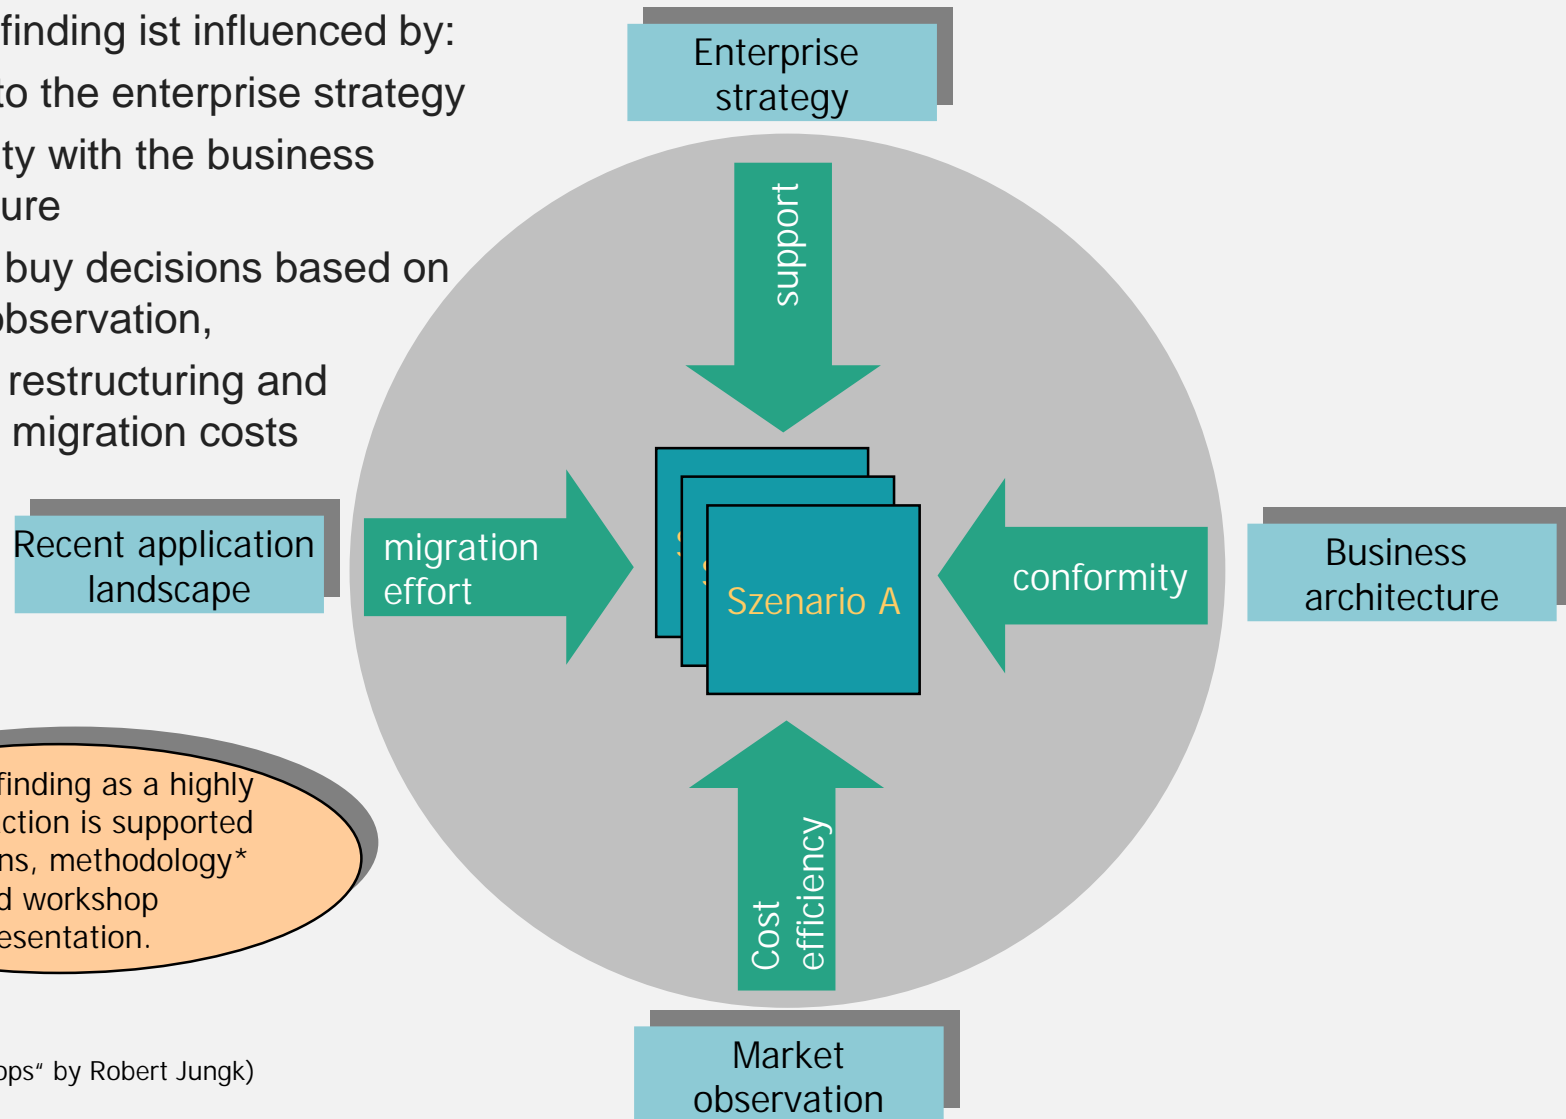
finding ist influenced by:

to the enterprise strategy

ty with the business ure

buy decisions based on bservation,

restructuring and migration costs

Enterprise strategy

support

Recent application landscape

migration effort

Szenario A

conformity

Business architecture

finding as a highly ction is supported ns, methodology* d workshop esentation.

Cost efficiency

Market observation

ops" by Robert Jungk)